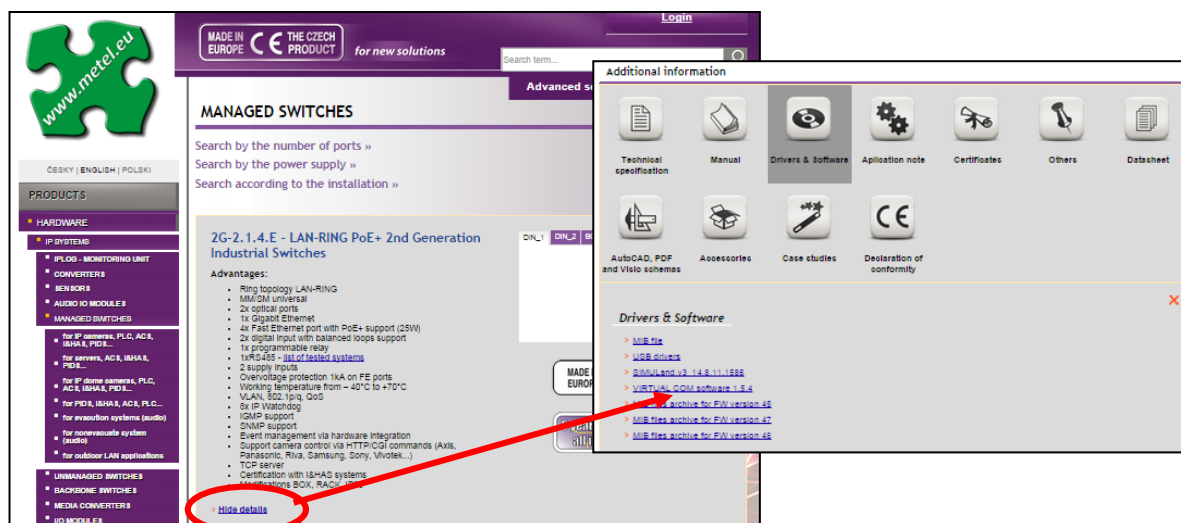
www.metel.eu

ČESKY | ENGLISH | POLSKI

PRODUCTS

HARDWARE

IP SYSTEMS

IPLOG - MONITORING UNIT
CONVERTERS
SENSORS
AUDIO IO MODULES
MANAGED SWITCHES
for IP cameras, PLC, ACS, I&HAS, PIDS...
for servers, ACS, I&HAS, PIDS...
for IP dome cameras, PLC, ACS, I&HAS, PIDS...
for PIDS, I&HAS, ACS, PLC...
for evacution systems (audio)
for nonevacuate system (audio)
for outdoor LAN applications
UNMANAGED SWITCHES
BACKBONE SWITCHES
MEDIA CONVERTERS
I/O MODULES

MADE IN EUROPE CE THE CZECH PRODUCT for new solutions

Login

Search term...

Advanced se

MANAGED SWITCHES

Search by the number of ports »
Search by the power supply »
Search according to the installation »

2G-2.1.4.E - LAN-RING PoE+ 2nd Generation Industrial Switches

DIN_1 DIN_2 B

Advantages:

Ring topology LAN-RING
MM/SM universal
2x optical ports
1x Gigabit Ethernet
4x Fast Ethernet port with PoE+ support (25W)
2x digital input with balanced loops support
1x programmable relay
1xRS485 - list of tested systems
2 supply inputs
Overvoltage protection 1kA on FE ports
Working temperature from – 40°C to +70°C
VLAN, 802.1p/q, QoS
8x IP Watchdog
IGMP support
SNMP support
Event management via hardware integration
Support camera control via HTTP/CGI commands (Axis, Panasonic, Riva, Samsung, Sony, Vivotek...)
TCP server
Certification with I&HAS systems
Modifications BOX, RACK, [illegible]

MADE EUROP

Hide details

Additional information

Technical specification
Manual
Drivers & Software
Aplication note
Certificates
Others
Datasheet
AutoCAD, PDF and Visio schemas
Accessories
Case studies
Declaration of conformity

Drivers & Software

MIB file
USB drivers
SIMULand v3_14.8.11.1586
VIRTUAL COM software 1.5.4
MIB files archive for FW version 45
MIB files archive for FW version 47
MIB files archive for FW version 48